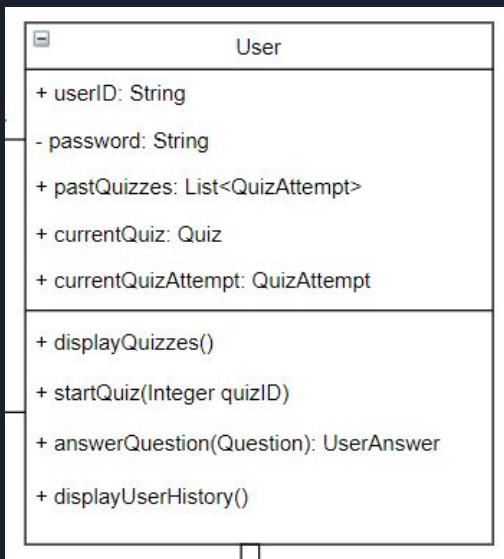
User

+ userID: String

- password: String

+ pastQuizzes: List<QuizAttempt>

+ currentQuiz: Quiz

+ currentQuizAttempt: QuizAttempt

+ displayQuizzes()

+ startQuiz(Integer quizID)

+ answerQuestion(Question): UserAnswer

+ displayUserHistory()